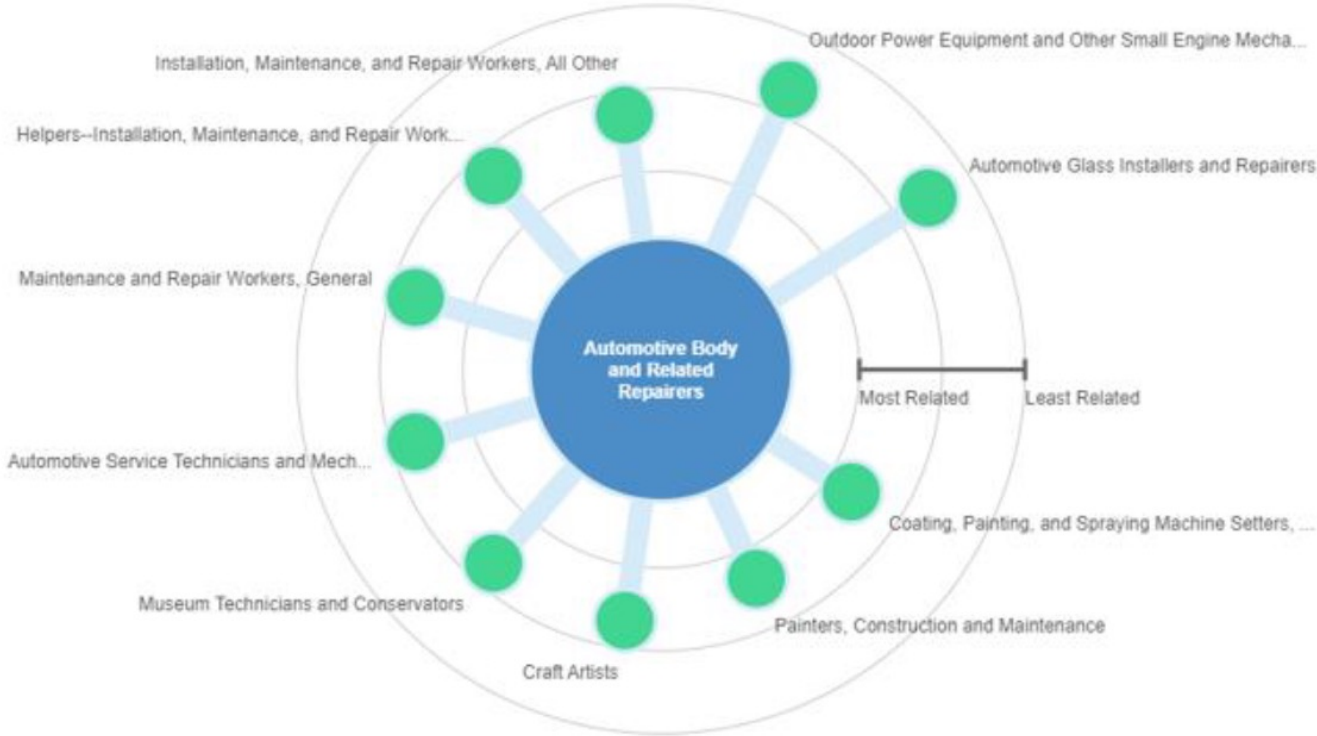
Outdoor Power Equipment and Other Small Engine Mecha...

Installation, Maintenance, and Repair Workers, All Other

Helpers--Installation, Maintenance, and Repair Work...

Automotive Glass Installers and Repairers

Maintenance and Repair Workers, General

Automotive Body and Related Repairers

Most Related

Least Related

Automotive Service Technicians and Mech...

Coating, Painting, and Spraying Machine Setters, ...

Museum Technicians and Conservators

Painters, Construction and Maintenance

Craft Artists